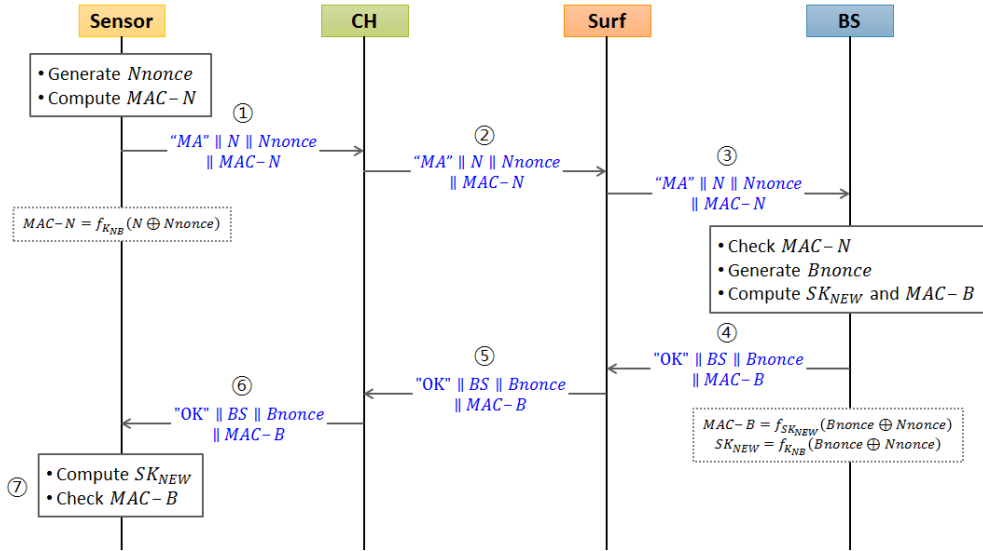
Sensor

CH

Surf

BS

• Generate $Nnonce$
• Compute $MAC-N$

①
"$MA$" ‖ $N$ ‖ $Nnonce$ ‖ $MAC-N$

②
"$MA$" ‖ $N$ ‖ $Nnonce$ ‖ $MAC-N$

③
"$MA$" ‖ $N$ ‖ $Nnonce$ ‖ $MAC-N$

$MAC-N = f_{K_{NB}}(N \oplus Nnonce)$

• Check $MAC-N$
• Generate $Bnonce$
• Compute $SK_{NEW}$ and $MAC-B$

④
"OK" ‖ $BS$ ‖ $Bnonce$ ‖ $MAC-B$

⑤
"OK" ‖ $BS$ ‖ $Bnonce$ ‖ $MAC-B$

⑥
"OK" ‖ $BS$ ‖ $Bnonce$ ‖ $MAC-B$

$MAC-B = f_{SK_{NEW}}(Bnonce \oplus Nnonce)$
$SK_{NEW} = f_{K_{NB}}(Bnonce \oplus Nnonce)$

⑦
• Compute $SK_{NEW}$
• Check $MAC-B$